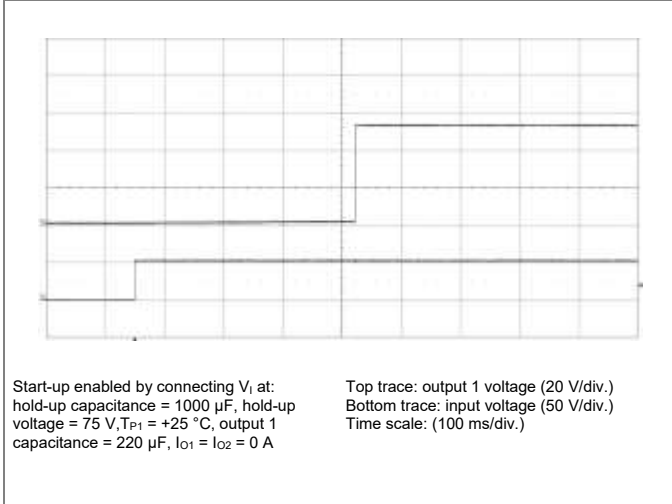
Start-up enabled by connecting $V_I$ at: hold-up capacitance = 1000 µF, hold-up voltage = 75 V, $T_{P1}$ = +25 °C, output 1 capacitance = 220 µF, $I_{O1}$ = $I_{O2}$ = 0 A

Top trace: output 1 voltage (20 V/div.)
Bottom trace: input voltage (50 V/div.)
Time scale: (100 ms/div.)